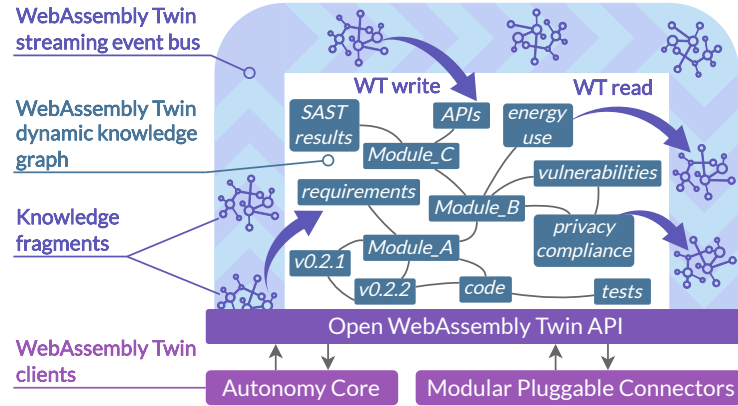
WebAssembly Twin streaming event bus

WebAssembly Twin dynamic knowledge graph

Knowledge fragments

WebAssembly Twin clients

WT write

WT read

SAST results

APIs

energy use

Module_C

vulnerabilities

requirements

Module_B

privacy compliance

Module_A

v0.2.1

v0.2.2

code

tests

Open WebAssembly Twin API

Autonomy Core

Modular Pluggable Connectors